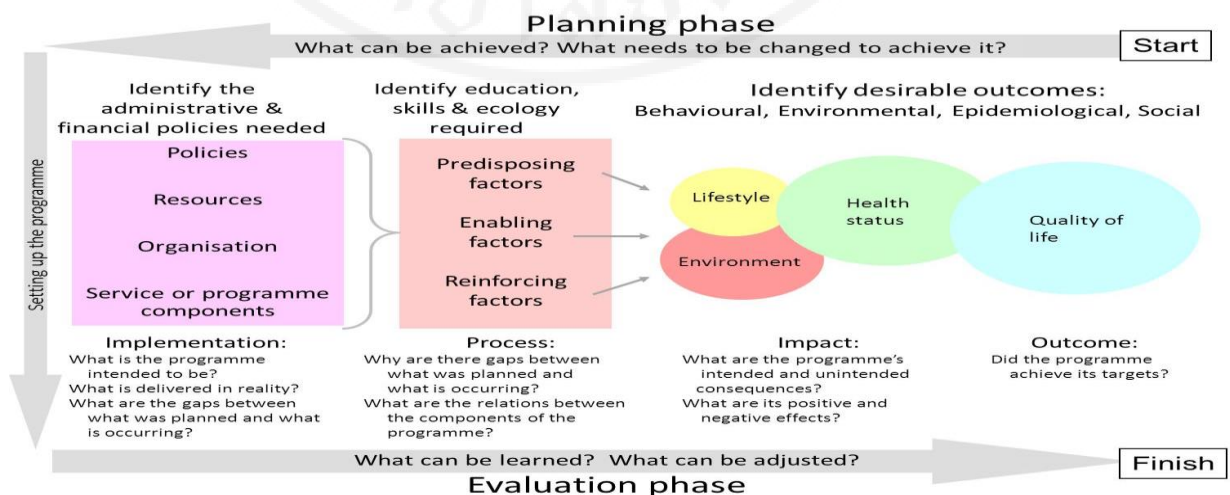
Planning phase

What can be achieved? What needs to be changed to achieve it?

Start

Setting up the programme

Identify the administrative & financial policies needed

Policies

Resources

Organisation

Service or programme components

Identify education, skills & ecology required

Predisposing factors

Enabling factors

Reinforcing factors

Identify desirable outcomes:
Behavioural, Environmental, Epidemiological, Social

Lifestyle

Environment

Health status

Quality of life

Implementation:
What is the programme intended to be?
What is delivered in reality?
What are the gaps between what was planned and what is occurring?

Process:
Why are there gaps between what was planned and what is occurring?
What are the relations between the components of the programme?

Impact:
What are the programme's intended and unintended consequences?
What are its positive and negative effects?

Outcome:
Did the programme achieve its targets?

What can be learned? What can be adjusted?

Finish

Evaluation phase